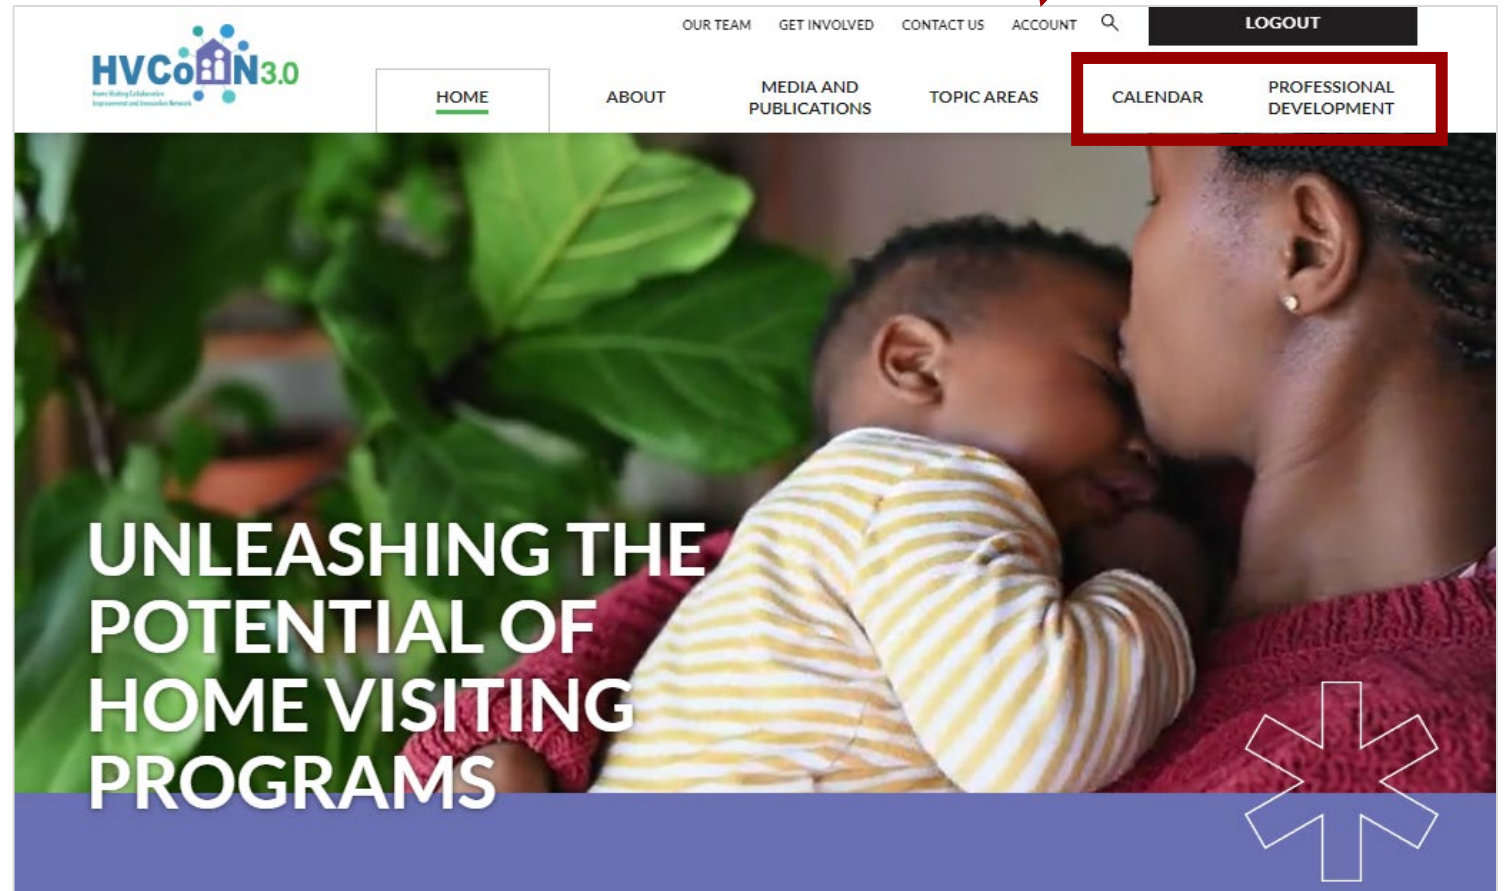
HVCoIIN3.0
Home Visiting Collaborative Improvement and Innovation Network

OUR TEAM GET INVOLVED CONTACT US ACCOUNT LOGOUT

HOME ABOUT MEDIA AND PUBLICATIONS TOPIC AREAS CALENDAR PROFESSIONAL DEVELOPMENT

UNLEASHING THE POTENTIAL OF HOME VISITING PROGRAMS